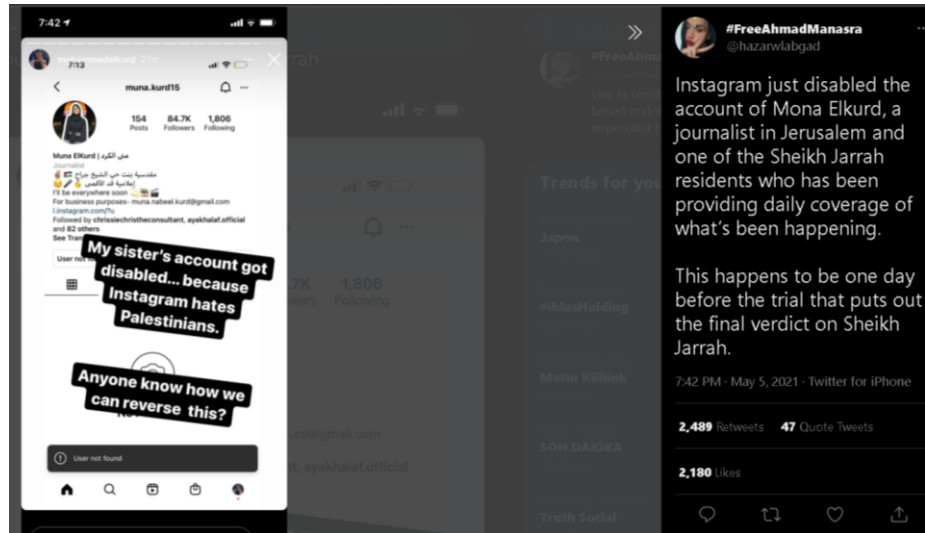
7:42

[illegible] 27m

7:13

muna.kurd15

154 Posts
84.7K Followers
1,806 Following

Muna ElKurd | منى الكرد
Journalist
مقدسية بنت حي الشيخ جراح
إعلامية قد الأقصى
I'll be everywhere soon
For business purposes- muna.nabeel.kurd@gmail.com
l.instagram.com/?u
Followed by chrissiechristheconsultant, ayakhalaf.official and 82 others
See Translation

User not fo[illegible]

My sister's account got disabled... because Instagram hates Palestinians.

Anyone know how we can reverse this?

User not found

Jarrah

Trends for you

Japon

#IhlasHolding

Metin Külünk

SON DAKİKA

Truth Social

7K
1,806
Following

urd@gmail.com
t, ayakhalaf.official

#FreeAhmadManasra
@hazarwlabgad

Instagram just disabled the account of Mona Elkurd, a journalist in Jerusalem and one of the Sheikh Jarrah residents who has been providing daily coverage of what's been happening.

This happens to be one day before the trial that puts out the final verdict on Sheikh Jarrah.

7:42 PM · May 5, 2021 · Twitter for iPhone

2,489 Retweets 47 Quote Tweets

2,180 Likes